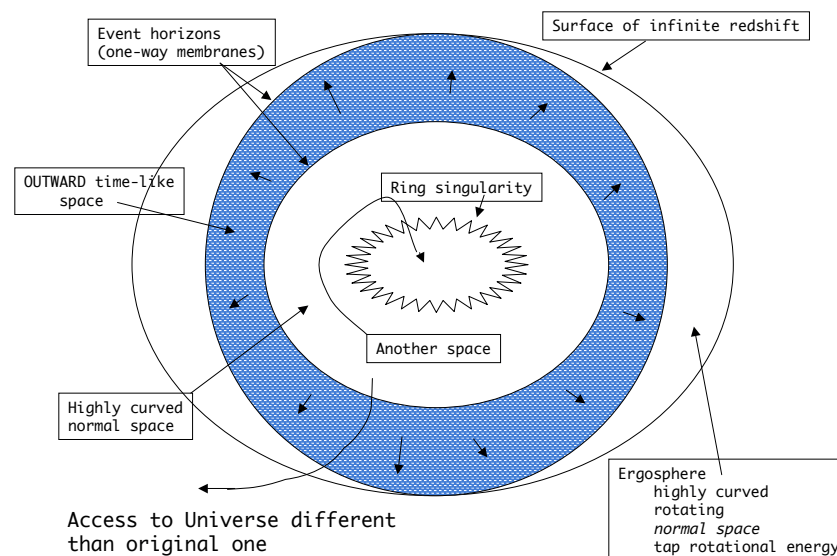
Event horizons
(one-way membranes)

Surface of infinite redshift

OUTWARD time-like space

Ring singularity

Another space

Highly curved normal space

Ergosphere
highly curved
rotating
normal space
tap rotational energy

Access to Universe different than original one